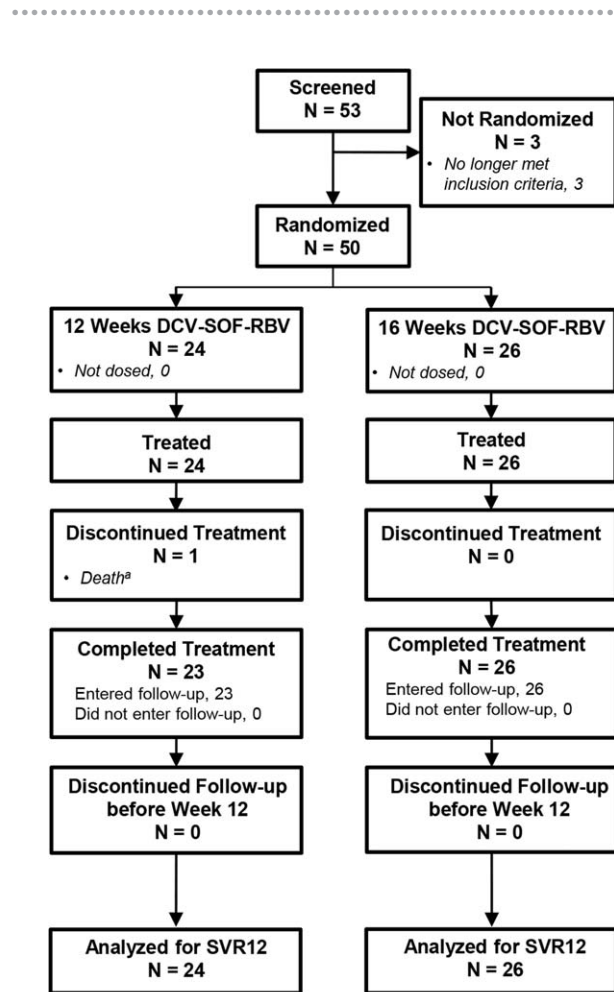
Screened
N = 53

Not Randomized
N = 3
• No longer met inclusion criteria, 3

Randomized
N = 50

12 Weeks DCV-SOF-RBV
N = 24
• Not dosed, 0

16 Weeks DCV-SOF-RBV
N = 26
• Not dosed, 0

Treated
N = 24

Treated
N = 26

Discontinued Treatment
N = 1
• Death$^{a}$

Discontinued Treatment
N = 0

Completed Treatment
N = 23
Entered follow-up, 23
Did not enter follow-up, 0

Completed Treatment
N = 26
Entered follow-up, 26
Did not enter follow-up, 0

Discontinued Follow-up before Week 12
N = 0

Discontinued Follow-up before Week 12
N = 0

Analyzed for SVR12
N = 24

Analyzed for SVR12
N = 26